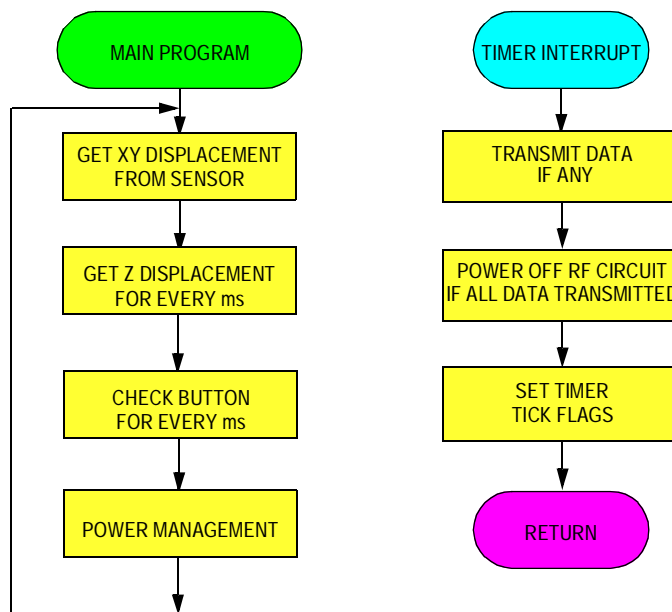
MAIN PROGRAM

GET XY DISPLACEMENT FROM SENSOR

GET Z DISPLACEMENT FOR EVERY ms

CHECK BUTTON FOR EVERY ms

POWER MANAGEMENT

TIMER INTERRUPT

TRANSMIT DATA IF ANY

POWER OFF RF CIRCUIT IF ALL DATA TRANSMITTED

SET TIMER TICK FLAGS

RETURN